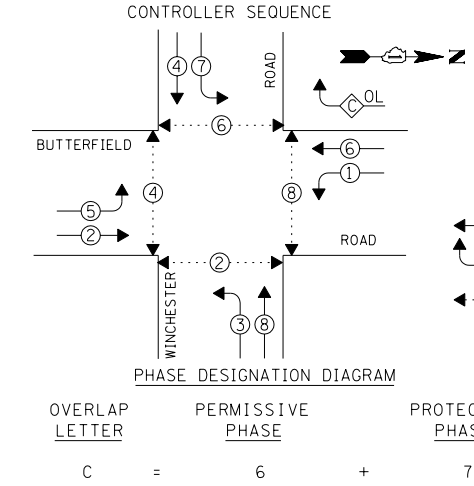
CONTROLLER SEQUENCE

4 7

ROAD

N

C OL

6

BUTTERFIELD

6

1

4

8

5

2

ROAD

2

WINCHESTER

3 8

PHASE DESIGNATION DIAGRAM

| OVERLAP LETTER | | PERMISSIVE PHASE | | PROTEC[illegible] PHAS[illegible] |
|---|---|---|---|---|
| C | = | 6 | + | 7 |